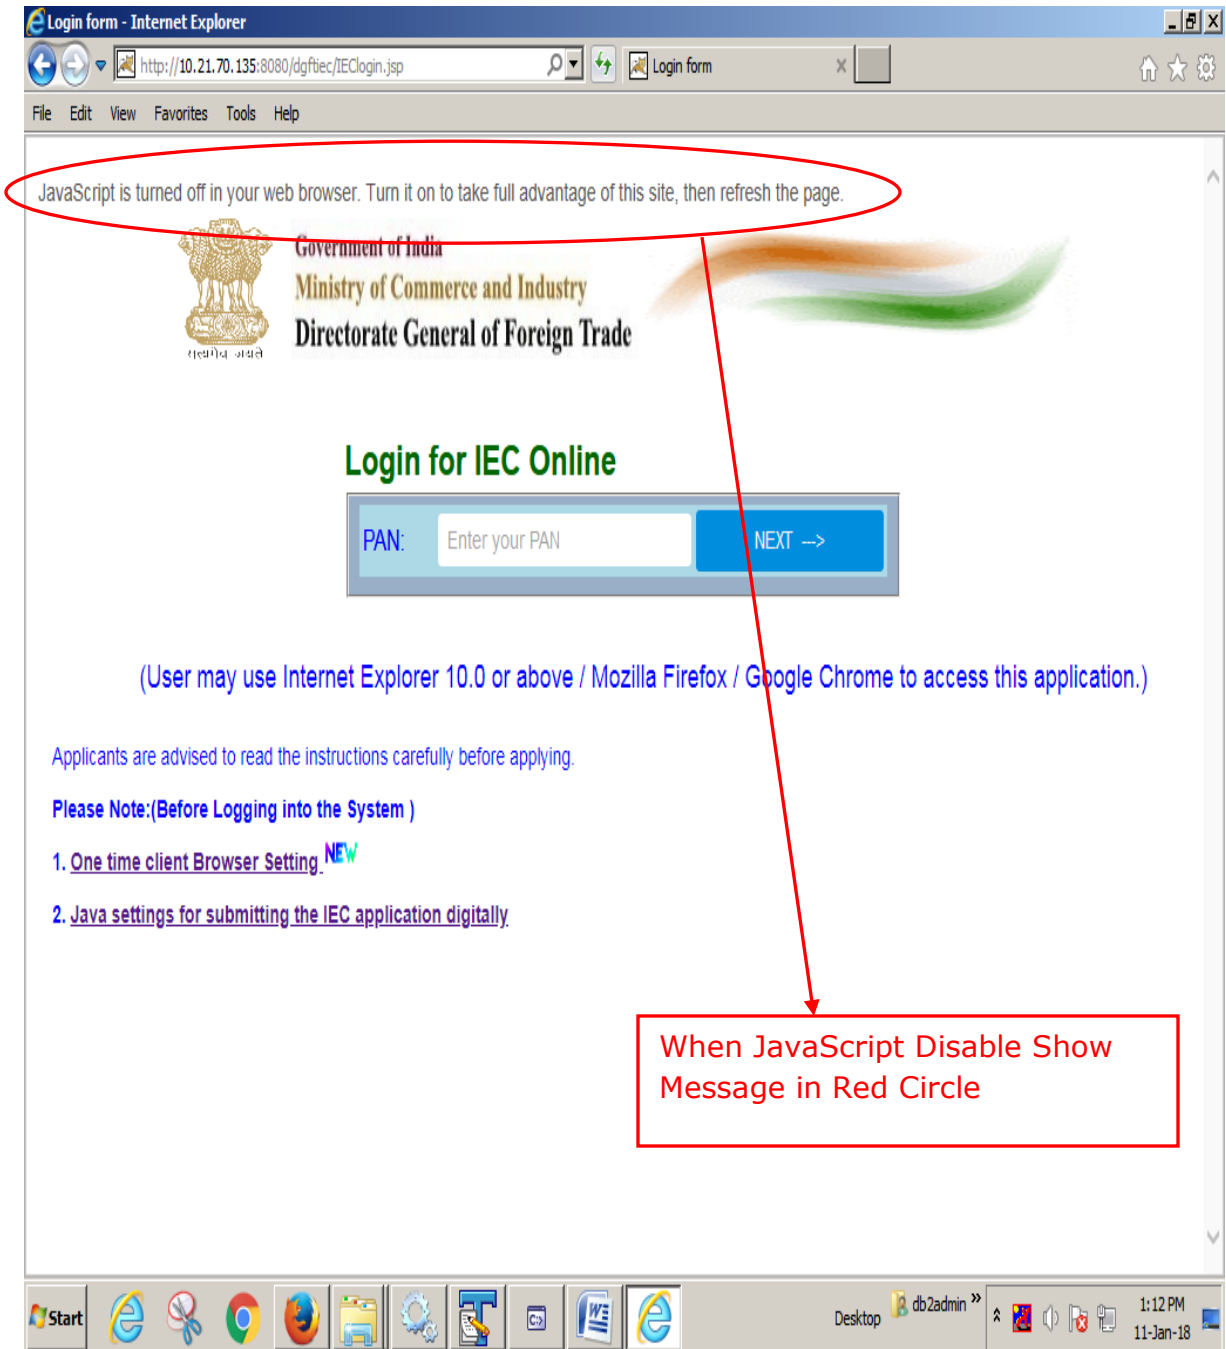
Login form - Internet Explorer

http://10.21.70.135:8080/dgftiec/IEClogin.jsp

Login form

File Edit View Favorites Tools Help

JavaScript is turned off in your web browser. Turn it on to take full advantage of this site, then refresh the page.

सत्यमेव जयते

Government of India
Ministry of Commerce and Industry
Directorate General of Foreign Trade

Login for IEC Online

| PAN: | Enter your PAN | NEXT --> |
|---|---|---|

(User may use Internet Explorer 10.0 or above / Mozilla Firefox / Google Chrome to access this application.)

Applicants are advised to read the instructions carefully before applying.

Please Note:(Before Logging into the System )

1. One time client Browser Setting NEW

2. Java settings for submitting the IEC application digitally

When JavaScript Disable Show Message in Red Circle

Start

Desktop db2admin »

1:12 PM
11-Jan-18